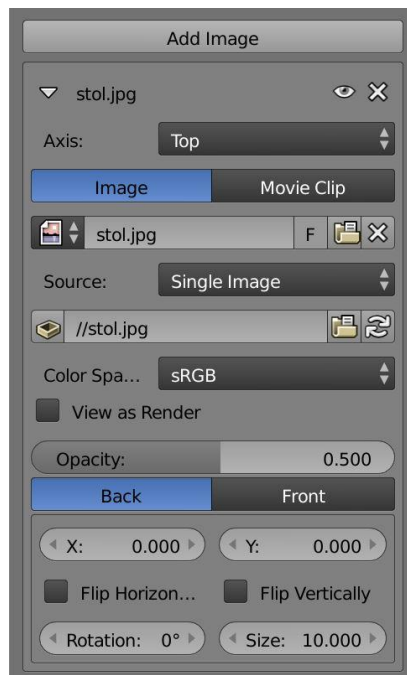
Add Image

stol.jpg

Axis: Top

Image | Movie Clip

stol.jpg F

Source: Single Image

//stol.jpg

Color Spa... sRGB

View as Render

Opacity: 0.500

Back | Front

X: 0.000 | Y: 0.000

Flip Horizon... | Flip Vertically

Rotation: 0° | Size: 10.000